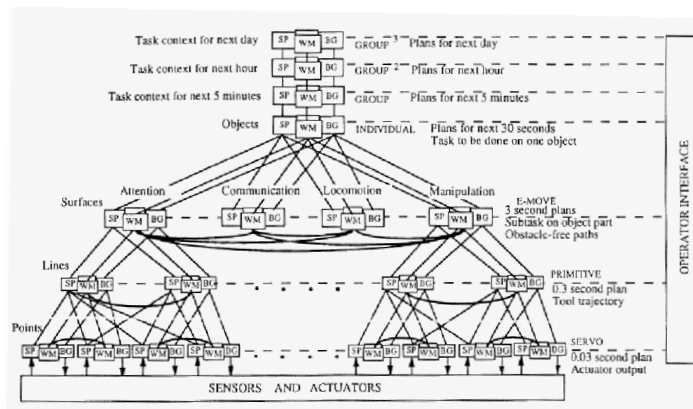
Task context for next day
SP WM BG
GROUP $^3$ Plans for next day

Task context for next hour
SP WM BG
GROUP $^2$ Plans for next hour

Task context for next 5 minutes
SP WM BG
GROUP Plans for next 5 minutes

Objects
SP WM BG
INDIVIDUAL Plans for next 30 seconds
Task to be done on one object

Attention Communication Locomotion Manipulation

Surfaces
SP WM BG SP WM BG SP WM BG SP WM BG
E-MOVE
3 second plans
Subtask on object part
Obstacle-free paths

Lines
SP WM BG SP WM BG SP WM BG SP WM BG
PRIMITIVE
0.3 second plan
Tool trajectory

Points
SP WM BG SP WM BG SP WM BG SP WM BG SP WM BG SP WM BG SP WM BG SP WM BG SP WM BG SP WM BG
SERVO
0.03 second plan
Actuator output

SENSORS AND ACTUATORS

OPERATOR INTERFACE